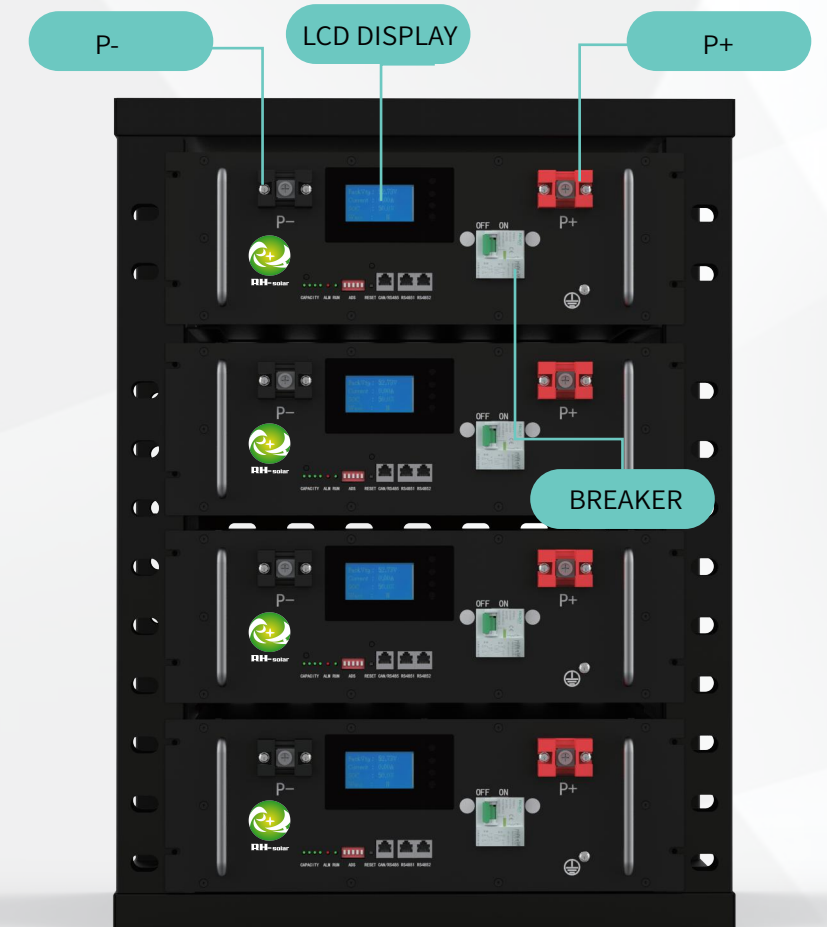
P-

LCD DISPLAY

P+

P−

OFF ON

P+

RH-solar

CAPACITY ALM RUN ADS RESET CAN/RS485 RS485 RS485

P−

OFF ON

P+

RH-solar

CAPACITY ALM RUN ADS RESET CAN/RS485 RS485 RS485

BREAKER

P−

OFF ON

P+

RH-solar

CAPACITY ALM RUN ADS RESET CAN/RS485 RS485 RS485

P−

OFF ON

P+

RH-solar

CAPACITY ALM RUN ADS RESET CAN/RS485 RS485 RS485